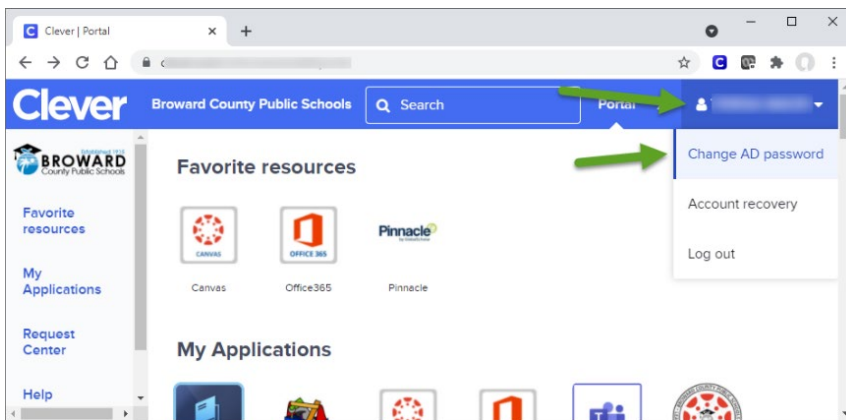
Clever | Portal

Clever

Broward County Public Schools

Search

Portal

Change AD password

Account recovery

Log out

Established 1915
BROWARD
County Public Schools

Favorite resources

My Applications

Request Center

Help

Favorite resources

CANVAS

Canvas

OFFICE 365

Office365

Pinnacle

Pinnacle

My Applications